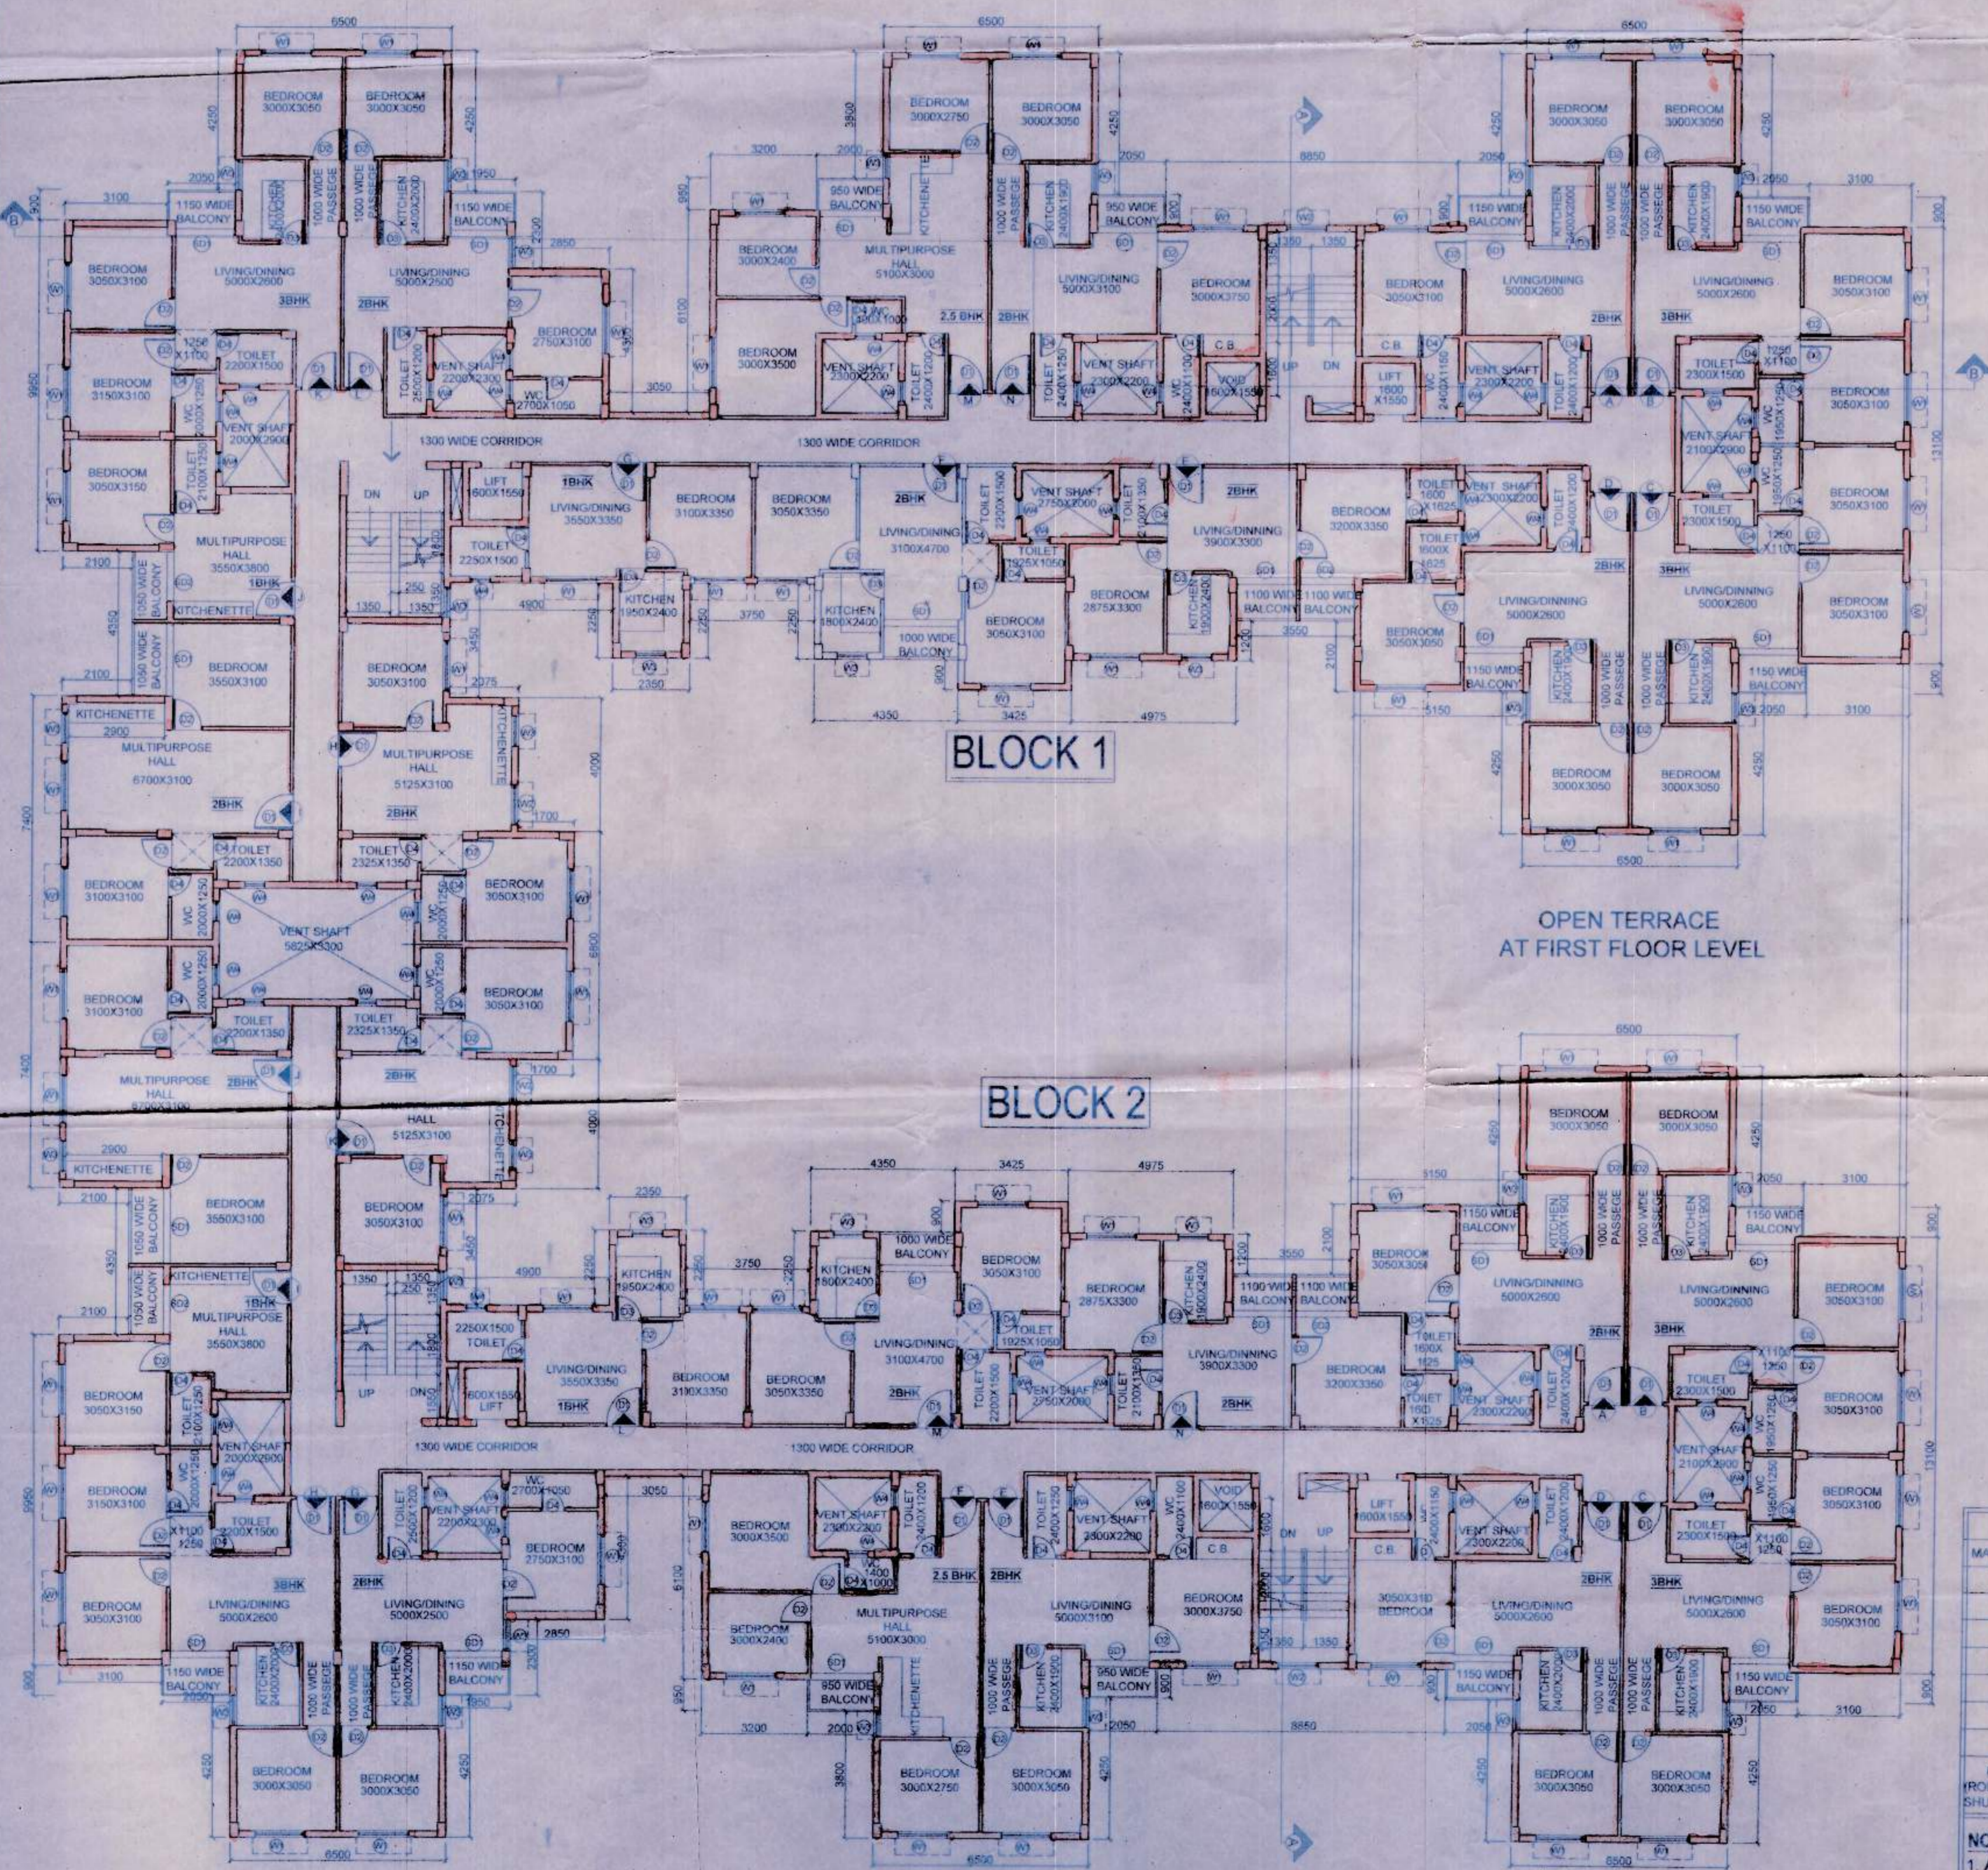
BLOCK 1

BLOCK 2

OPEN TERRACE
AT FIRST FLOOR LEVEL

6500
BEDROOM 3000X3050
BEDROOM 3000X3050
1150 WIDE BALCONY
KITCHEN 2400X2000
1000 WIDE PASSEGE
1150 WIDE BALCONY
BEDROOM 3050X3100
LIVING/DINING 5000X2600
3BHK
2BHK
LIVING/DINING 5000X2500
BEDROOM 2750X3100
TOILET 2200X1500
BEDROOM 3150X3100
VENT SHAFT 2000X2900
VENT SHAFT 2200X2300
WC 2700X1050
BEDROOM 3050X3150
1300 WIDE CORRIDOR
MULTIPURPOSE HALL 3550X3800
1BHK
KITCHENETTE
1050 WIDE BALCONY
BEDROOM 3550X3100
KITCHENETTE
MULTIPURPOSE HALL 6700X3100
2BHK
TOILET 2200X1350
BEDROOM 3100X3100
VENT SHAFT 5625X3300
BEDROOM 3100X3100
TOILET 2200X1350
MULTIPURPOSE HALL 6700X3100
2BHK
KITCHENETTE
DN
UP
LIFT 1600X1550
TOILET 2250X1500
BEDROOM 3050X3100
MULTIPURPOSE HALL 5125X3100
2BHK
TOILET 2325X1350
BEDROOM 3050X3100
BEDROOM 3050X3100
TOILET 2325X1350
2BHK
HALL 5125X3100
KITCHENETTE
BEDROOM 3050X3100

BEDROOM 3000X2750
BEDROOM 3000X3050
950 WIDE BALCONY
KITCHENETTE
1000 WIDE PASSEGE
KITCHEN 2400X1900
950 WIDE BALCONY
BEDROOM 3000X2400
MULTIPURPOSE HALL 5100X3000
WC 1400X1000
2.5 BHK
2BHK
LIVING/DINING 5000X3100
BEDROOM 3000X3750
BEDROOM 3000X3500
VENT SHAFT 2300X2200
TOILET 2400X1200
TOILET 2400X1250
VENT SHAFT 2300X2200
WC 2400X1100
C.B.
VOID 1600X1550
1300 WIDE CORRIDOR
1BHK
LIVING/DINING 3550X3350
BEDROOM 3100X3350
BEDROOM 3050X3350
2BHK
LIVING/DINING 3100X4700
KITCHEN 1950X2400
KITCHEN 1800X2400
1000 WIDE BALCONY
TOILET 2200X1500
VENT SHAFT 2750X2000
TOILET 2100X1300
TOILET 1925X1050
BEDROOM 3050X3100
BEDROOM 2875X3300
2BHK
LIVING/DINING 3900X3300
KITCHEN 1900X2400
1100 WIDE BALCONY
1100 WIDE BALCONY
BEDROOM 3200X3350

UP
DN
BEDROOM 3050X3100
C.B.
LIFT 1600X1550
WC 2400X1150
LIVING/DINING 5000X2600
VENT SHAFT 2300X2200
TOILET 2400X1200
2BHK
3BHK
LIVING/DINING 5000X2600
BEDROOM 3000X3050
BEDROOM 3000X3050
1150 WIDE BALCONY
KITCHEN 2400X2000
1000 WIDE PASSEGE
KITCHEN 2400X1900
1150 WIDE BALCONY
BEDROOM 3050X3100
TOILET 2300X1500
BEDROOM 3050X3100
VENT SHAFT 2100X2900
WC 1950X1250
BEDROOM 3050X3100
TOILET 2300X1500
BEDROOM 3050X3100
TOILET 1600X1625
VENT SHAFT 2300X2200
TOILET 2400X1200
TOILET 1600X1625
2BHK
3BHK
LIVING/DINING 5000X2600
LIVING/DINING 5000X2600
BEDROOM 3050X3050
1150 WIDE BALCONY
KITCHEN 2400X2000
1000 WIDE PASSEGE
1000 WIDE PASSEGE
KITCHEN 2400X1900
1150 WIDE BALCONY
BEDROOM 3000X3050
BEDROOM 3000X3050

BEDROOM 3000X3050
BEDROOM 3000X3050
1150 WIDE BALCONY
KITCHEN 2400X2000
1000 WIDE PASSEGE
KITCHEN 2400X1900
1150 WIDE BALCONY
BEDROOM 3050X3054
LIVING/DINING 5000X2600
LIVING/DINING 5000X2600
BEDROOM 3050X3100
2BHK
3BHK
TOILET 1600X1625
VENT SHAFT 2300X2200
TOILET 2400X1200
TOILET 2300X1500
BEDROOM 3050X3100
VENT SHAFT 2100X2900
BEDROOM 3050X3100
TOILET 2300X1500
BEDROOM 3050X3100

1000 WIDE BALCONY
BEDROOM 3050X3100
KITCHEN 1800X2400
KITCHEN 1950X2400
BEDROOM 2875X3300
KITCHEN 1900X2400
1100 WIDE BALCONY
1100 WIDE BALCONY
TOILET 1925X1050
LIVING/DINING 3100X4700
2BHK
LIVING/DINING 3900X3300
2BHK
BEDROOM 3200X3350
TOILET 2200X1500
VENT SHAFT 2750X2000
TOILET 2100X1300
2250X1500 TOILET
LIVING/DINING 3550X3350
BEDROOM 3100X3350
BEDROOM 3050X3350
1BHK
LIFT 1600X1550
UP
DN
1300 WIDE CORRIDOR
1300 WIDE CORRIDOR
KITCHENETTE
1BHK
MULTIPURPOSE HALL 3550X3800
BEDROOM 3550X3100
1050 WIDE BALCONY
BEDROOM 3050X3150
TOILET 2100X1250
VENT SHAFT 2000X2600
BEDROOM 3150X3100
TOILET 2200X1500
BEDROOM 3050X3100
LIVING/DINING 5000X2600
3BHK
2BHK
LIVING/DINING 5000X2500
TOILET 2500X1200
VENT SHAFT 2200X2300
WC 2700X1050
BEDROOM 2750X3100
1150 WIDE BALCONY
KITCHEN 2400X2000
1000 WIDE PASSEGE
KITCHEN 2400X2000
1150 WIDE BALCONY
BEDROOM 3000X3050
BEDROOM 3000X3050
BEDROOM 3000X3500
VENT SHAFT 2300X2200
TOILET 2400X1200
WC 1400X1000
2.5 BHK
2BHK
BEDROOM 3000X2400
MULTIPURPOSE HALL 5100X3000
950 WIDE BALCONY
KITCHENETTE
1000 WIDE PASSEGE
KITCHEN 2400X1900
950 WIDE BALCONY
LIVING/DINING 5000X3100
TOILET 2400X1250
VENT SHAFT 2300X2200
WC 2400X1100
VOID 1600X1550
C.B.
BEDROOM 3000X3750
BEDROOM 3000X2750
BEDROOM 3000X3050
DN
UP
LIFT 1600X1550
C.B.
WC 2400X1150
3050X3100 BEDROOM
VENT SHAFT 2300X2200
TOILET 2400X1200
LIVING/DINING 5000X2600
2BHK
3BHK
LIVING/DINING 5000X2600
TOILET 2300X1500
BEDROOM 3050X3100
1150 WIDE BALCONY
KITCHEN 2400X2000
1000 WIDE PASSEGE
1000 WIDE PASSEGE
KITCHEN 2400X1900
1150 WIDE BALCONY
BEDROOM 3000X3050
BEDROOM 3000X3050

6500 3100 2050 1950 4250 3200 2900 950 3850 2850 6100 3050 9950 2100 4350 4900 1350 2250 3750 2350 4975 3425 900 7450 4000 1700 6850 7400 3550 5150 8850 13100 1100 1250 2000 6550

MA
ROI
SHU
NO